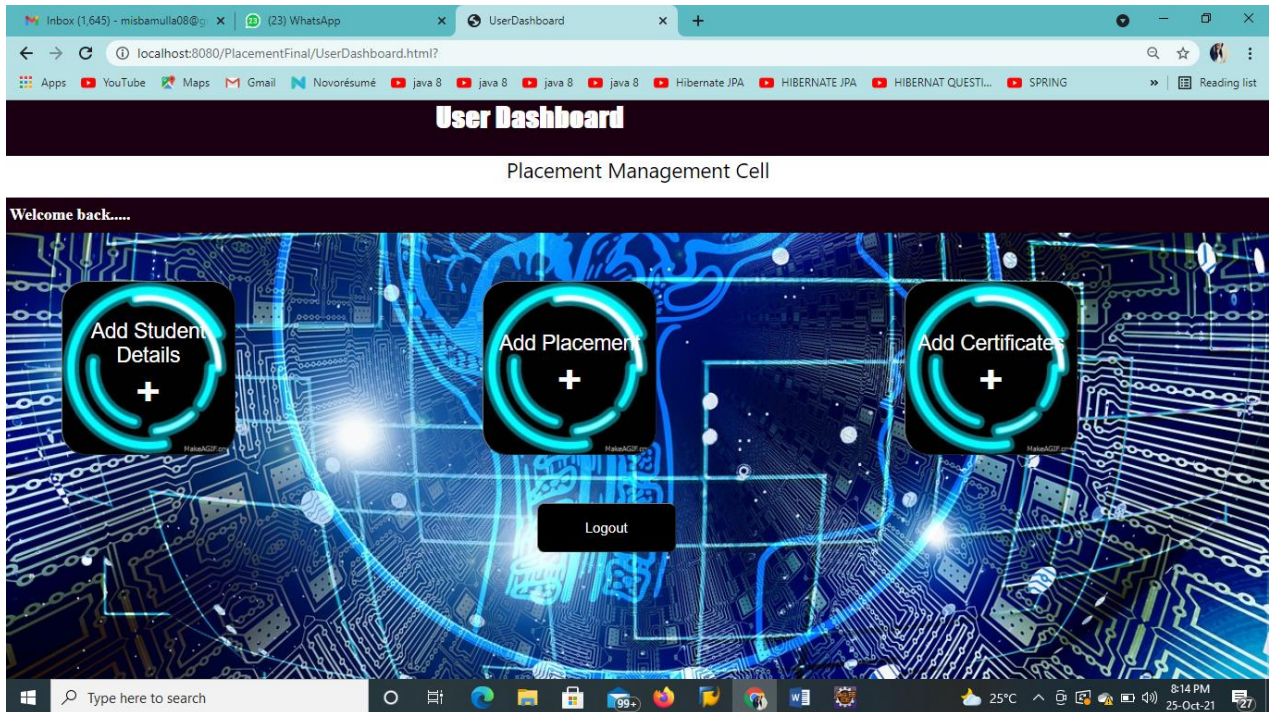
Inbox (1,645) - misbamulla08@g ×
(23) WhatsApp ×
UserDashboard ×
+

localhost:8080/PlacementFinal/UserDashboard.html?

Apps YouTube Maps Gmail Novorésumé java 8 java 8 java 8 java 8 Hibernate JPA HIBERNATE JPA HIBERNAT QUESTI... SPRING » Reading list

User Dashboard

Placement Management Cell

Welcome back.....

Add Student Details
+
MakeAGIF.com

Add Placement
+
MakeAGIF.com

Add Certificates
+
MakeAGIF.com

Logout

Type here to search

99+

25°C

8:14 PM
25-Oct-21

27